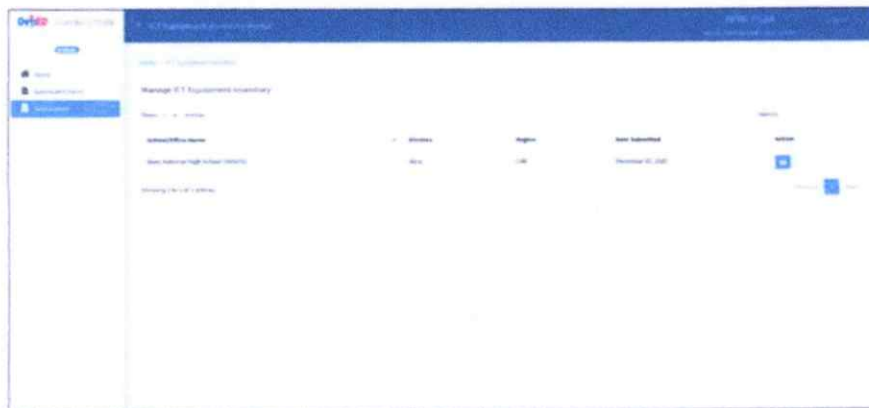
DepED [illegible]

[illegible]

Home
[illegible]
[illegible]

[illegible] I.T. Equipment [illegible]

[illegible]

Home / I.T. Equipment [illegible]

Manage I.T. Equipment Inventory

Show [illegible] entries

Search:

| School/Office Name | Division | Region | Date Submitted | Action |
|---|---|---|---|---|
| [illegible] National High School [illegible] | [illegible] | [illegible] | December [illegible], 2021 | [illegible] |

Showing 1 to 1 of 1 entries

Previous 1 Next